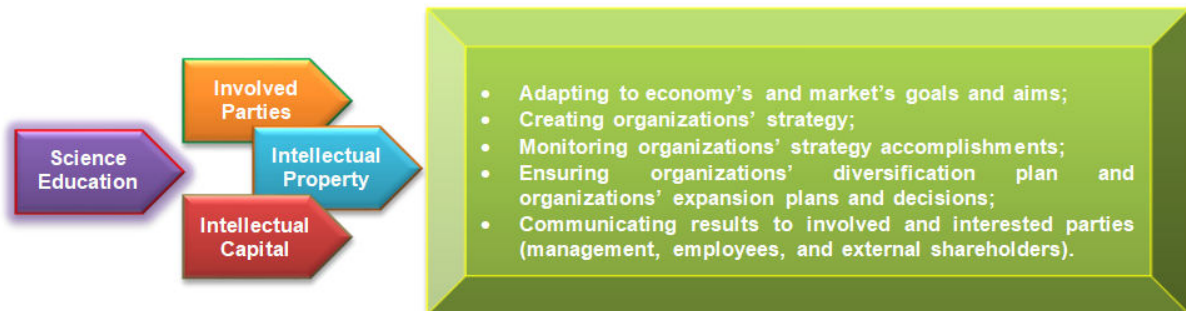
Science Education

Involved Parties

Intellectual Property

Intellectual Capital

- Adapting to economy's and market's goals and aims;
- Creating organizations' strategy;
- Monitoring organizations' strategy accomplishments;
- Ensuring organizations' diversification plan and organizations' expansion plans and decisions;
- Communicating results to involved and interested parties (management, employees, and external shareholders).